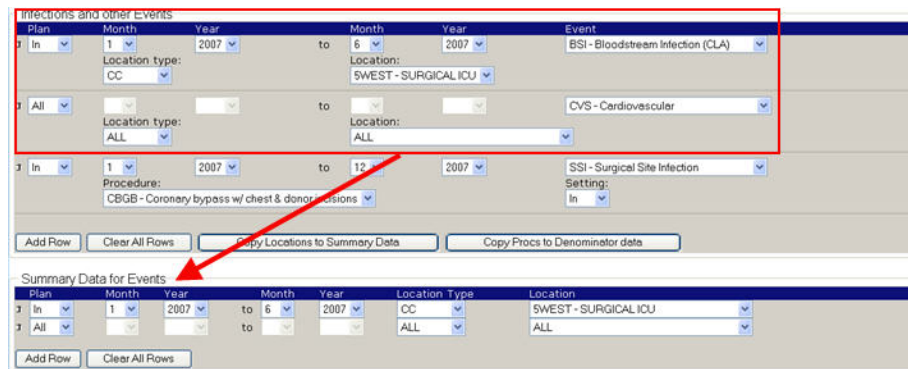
Infections and other Events

| Plan | Month | Year | | Month | Year | Event |
|---|---|---|---|---|---|---|
| In | 1 | 2007 | to | 6 | 2007 | BSI - Bloodstream Infection (CLA) |
| | Location type: CC | | | Location: 5WEST - SURGICAL ICU | | |
| All | | | to | | | CVS - Cardiovascular |
| | Location type: ALL | | | Location: ALL | | |
| In | 1 | 2007 | to | 12 | 2007 | SSI - Surgical Site Infection |
| | Procedure: CBGB - Coronary bypass w/ chest & donor incisions | | | | | Setting: In |

Add Row | Clear All Rows | Copy Locations to Summary Data | Copy Procs to Denominator data

Summary Data for Events

| Plan | Month | Year | | Month | Year | Location Type | Location |
|---|---|---|---|---|---|---|---|
| In | 1 | 2007 | to | 6 | 2007 | CC | 5WEST - SURGICAL ICU |
| All | | | to | | | ALL | ALL |

Add Row | Clear All Rows